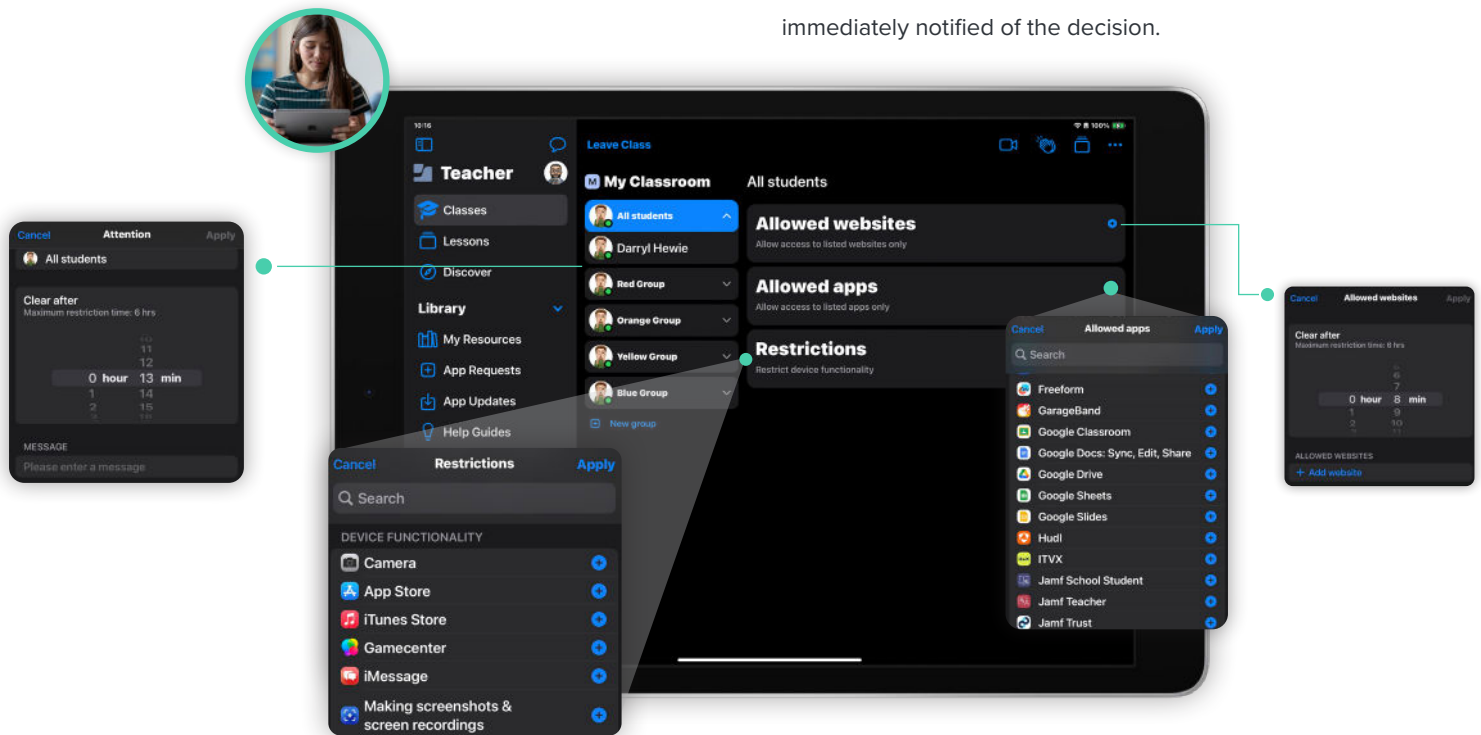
immediately notified of the decision.

10:16

Leave Class

100%

Teacher

Classes

Lessons

Discover

Library

My Resources

App Requests

App Updates

Help Guides

M My Classroom

All students

Darryl Hewie

Red Group

Orange Group

Yellow Group

Blue Group

New group

All students

Allowed websites

Allow access to listed websites only

Allowed apps

Allow access to listed apps only

Restrictions

Restrict device functionality

Cancel Attention Apply

All students

Clear after

Maximum restriction time: 6 hrs

11
12
0 hour 13 min
14
15

MESSAGE

Please enter a message

Cancel Restrictions Apply

Search

DEVICE FUNCTIONALITY

Camera

App Store

iTunes Store

Gamecenter

iMessage

Making screenshots & screen recordings

Cancel Allowed apps Apply

Search

Freeform

GarageBand

Google Classroom

Google Docs: Sync, Edit, Share

Google Drive

Google Sheets

Google Slides

Hudl

ITVX

Jamf School Student

Jamf Teacher

Jamf Trust

Cancel Allowed websites Apply

Clear after

Maximum restriction time: 6 hrs

6
7
0 hour 8 min
9
10

ALLOWED WEBSITES

+ Add website